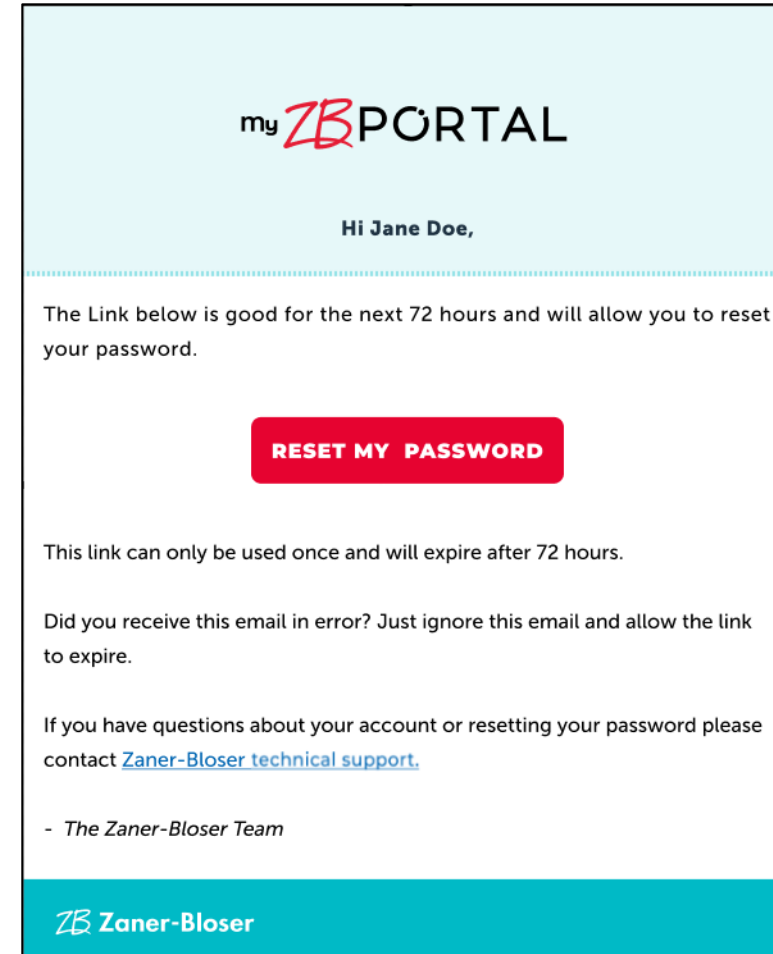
my ZB PORTAL

Hi Jane Doe,

The Link below is good for the next 72 hours and will allow you to reset your password.

RESET MY PASSWORD

This link can only be used once and will expire after 72 hours.

Did you receive this email in error? Just ignore this email and allow the link to expire.

If you have questions about your account or resetting your password please contact Zaner-Bloser technical support.

- The Zaner-Bloser Team

ZB Zaner-Bloser